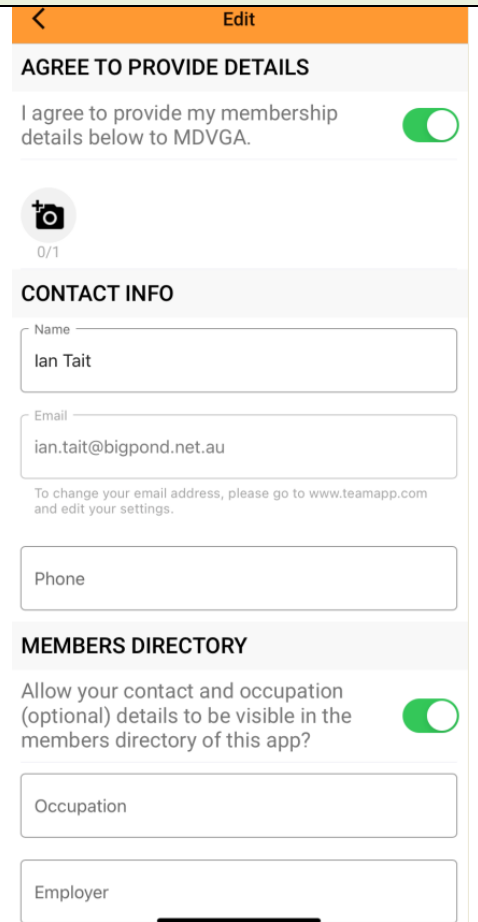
Edit

AGREE TO PROVIDE DETAILS

I agree to provide my membership details below to MDVGA.

0/1

CONTACT INFO

Name
Ian Tait

Email
ian.tait@bigpond.net.au

To change your email address, please go to www.teamapp.com and edit your settings.

Phone

MEMBERS DIRECTORY

Allow your contact and occupation (optional) details to be visible in the members directory of this app?

Occupation

Employer